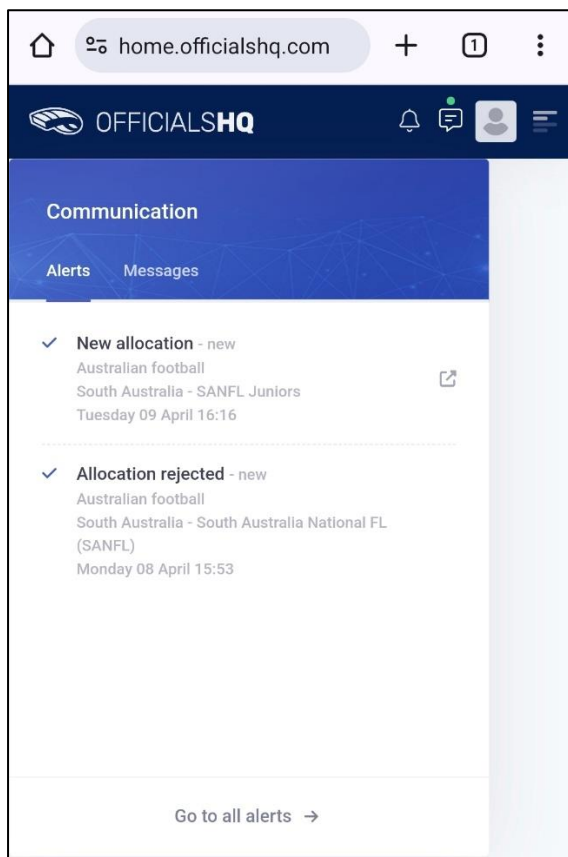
home.officialshq.com

1

OFFICIALSHQ

Communication

Alerts Messages

New allocation - new
Australian football
South Australia - SANFL Juniors
Tuesday 09 April 16:16

Allocation rejected - new
Australian football
South Australia - South Australia National FL (SANFL)
Monday 08 April 15:53

Go to all alerts →